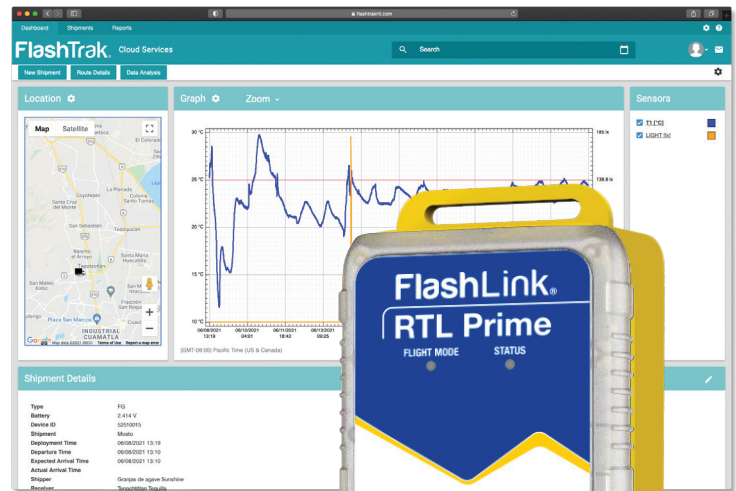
flashtrakit.com

Dashboard Shipments Reports

FlashTrak. Cloud Services

Search

New Shipment Route Details Data Analysis

Location

Map Satellite

El Colorado
La Planada
Coyotepec
Colina
Santa Cruz del Monte
Santo Tomas
Teopancalco
Rancho el Arroyo
Tepotzotlan
Santa Maria Huecatitla
San Mateo Xóloc
Fraccionamiento San Pablo
Plaza San Marcos
INDUSTRIAL CUAMATLA
Map data ©2021 INEGI Terms of Use Report a map error

Graph Zoom

30 °C
25 °C
20 °C
15 °C
10 °C
165 lx
138.8 lx
06/08/2021 13:19
06/10/2021 04:01
06/11/2021 18:43
06/13/2021 09:25

(GMT-08:00) Pacific Time (US & Canada)

Sensors

T1 [°C]
LIGHT [lx]

Shipment Details

| Type | FG |
|---|---|
| Battery | 2.414 V |
| Device ID | 52510015 |
| Shipment | Mosto |
| Deployment Time | 06/08/2021 13:19 |
| Departure Time | 06/08/2021 13:10 |
| Expected Arrival Time | 06/08/2021 13:10 |
| Actual Arrival Time | |
| Shipper | Granja de agave Sunshine |
| Receiver | Tepotzitlan Tequila |

FlashLink®
RTL Prime
FLIGHT MODE
STATUS